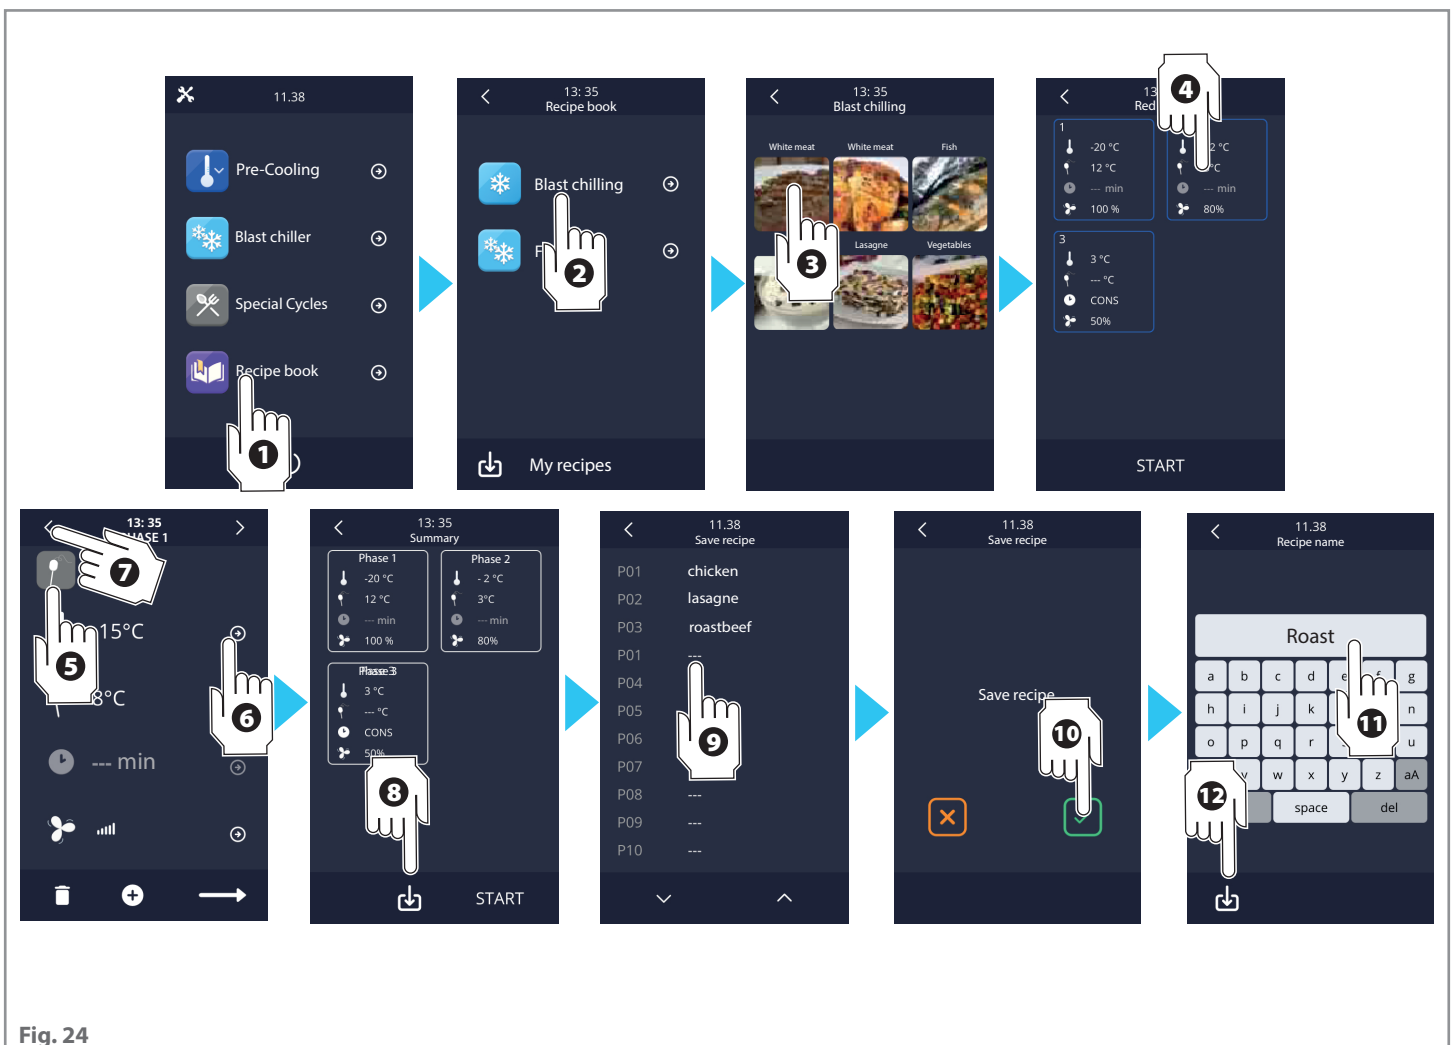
11.38
Pre-Cooling
Blast chiller
Special Cycles
Recipe book
1

13: 35
Recipe book
Blast chilling
F
2
My recipes

13: 35
Blast chilling
White meat
White meat
Fish
Lasagne
Vegetables
3

13
Rec
4
1
-20 °C
12 °C
--- min
100 %
2 °C
°C
--- min
80%
3
3 °C
--- °C
CONS
50%
START

13: 35
HASE 1
7
5
15°C
8°C
6
--- min

13: 35
Summary
Phase 1
-20 °C
12 °C
--- min
100 %
Phase 2
- 2 °C
3°C
--- min
80%
Phase 3
3 °C
--- °C
CONS
50%
8
START

11.38
Save recipe
P01 chicken
P02 lasagne
P03 roastbeef
P01 ---
P04
P05
P06
P07
P08 ---
P09 ---
P10 ---
9

11.38
Save recipe
Save recipe
10

11.38
Recipe name
Roast
a b c d e f g
h i j k n
o p q r u
v w x y z aA
space del
11
12

Fig. 24